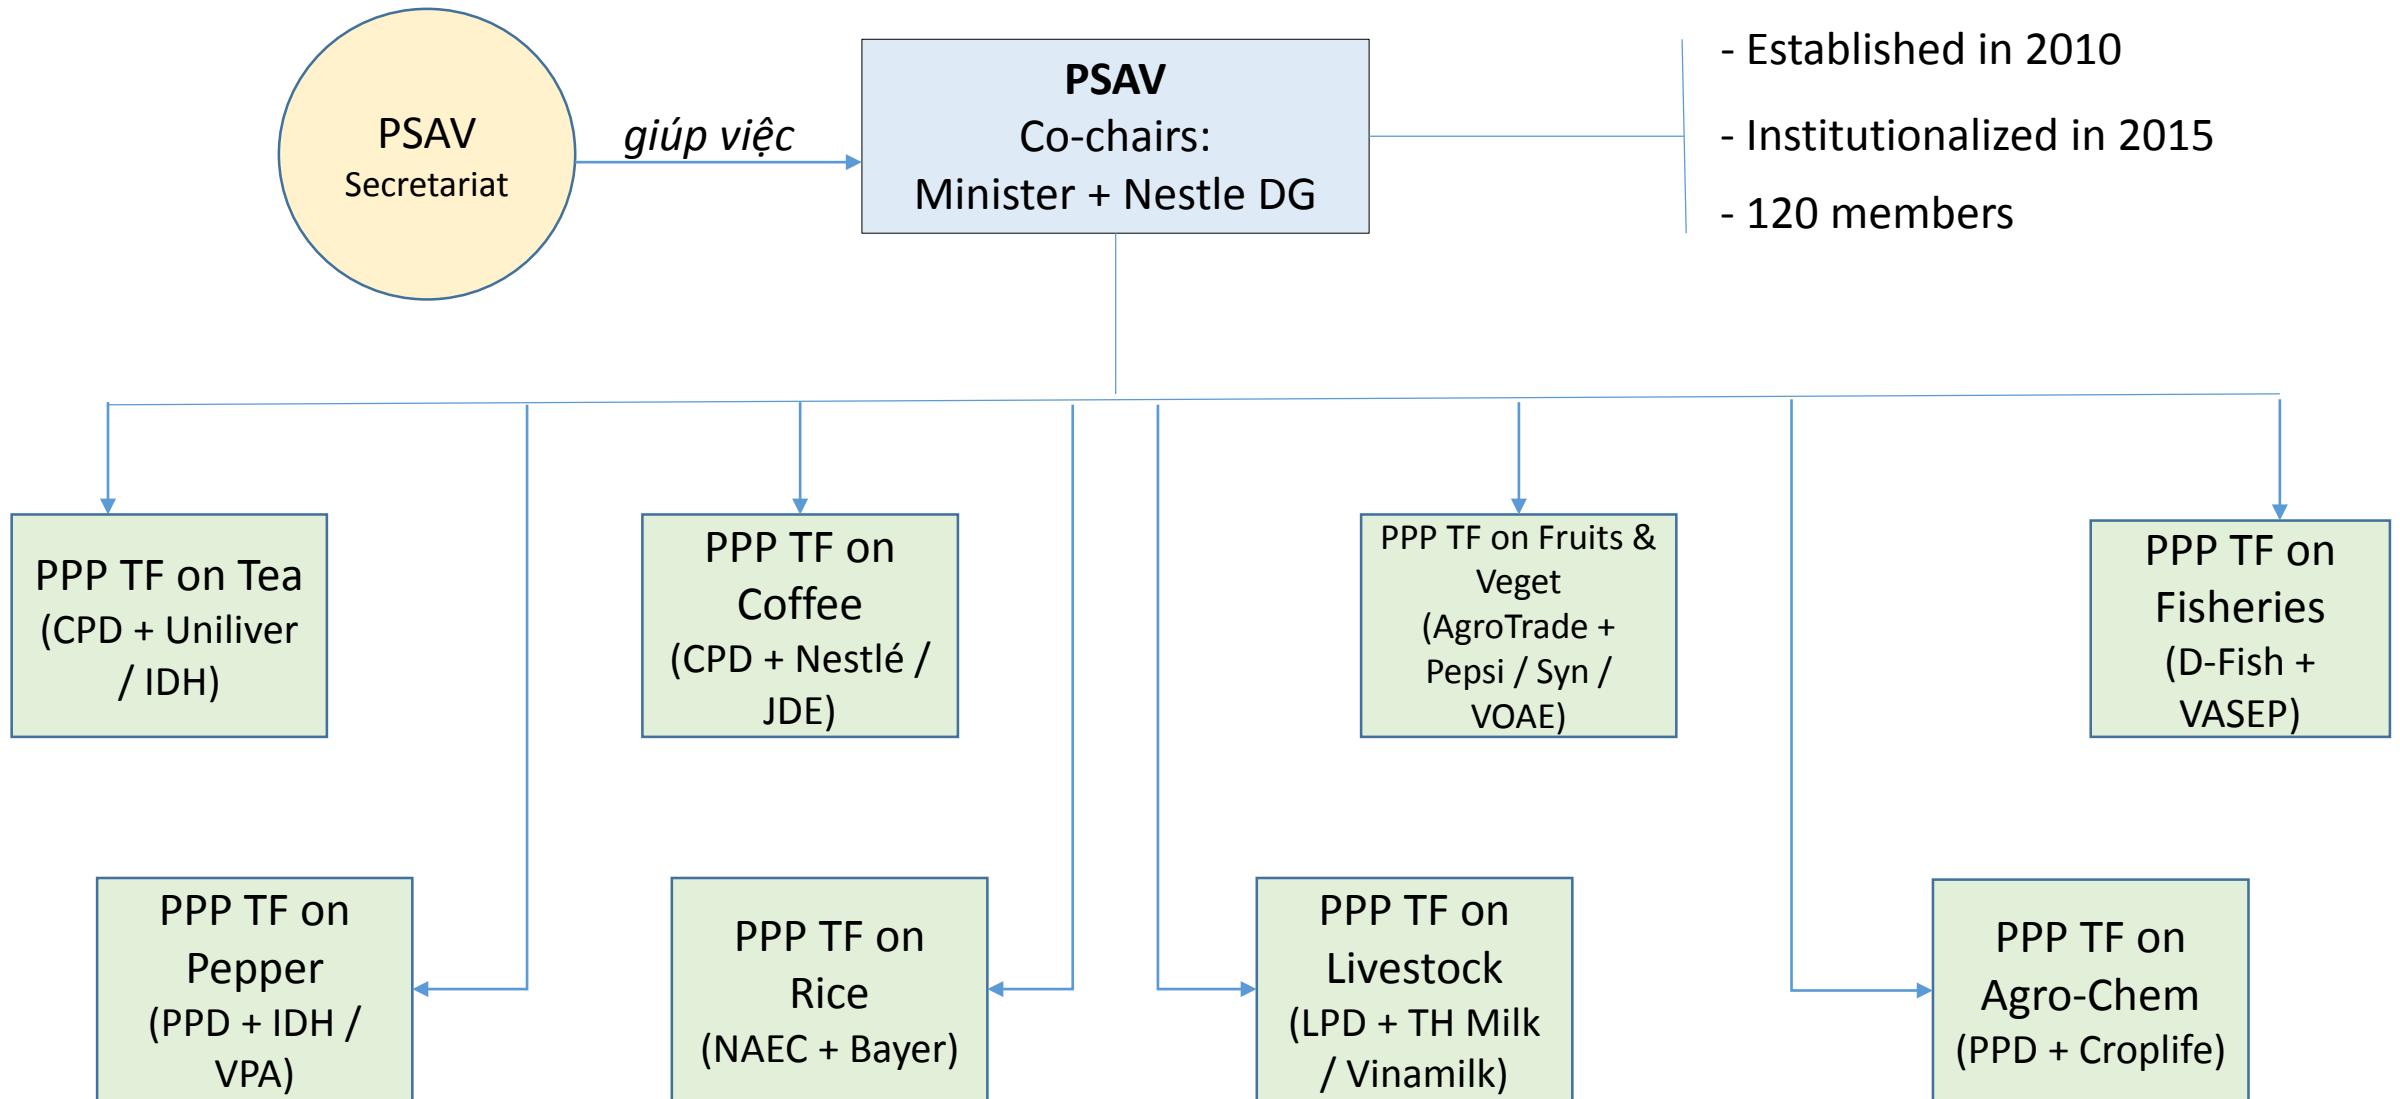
PSAV
Secretariat

giúp việc

PSAV
Co-chairs:
Minister + Nestle DG

- Established in 2010
- Institutionalized in 2015
- 120 members

PPP TF on Tea
(CPD + Uniliver / IDH)

PPP TF on Coffee
(CPD + Nestlé / JDE)

PPP TF on Fruits & Veget
(AgroTrade + Pepsi / Syn / VOAE)

PPP TF on Fisheries
(D-Fish + VASEP)

PPP TF on Pepper
(PPD + IDH / VPA)

PPP TF on Rice
(NAEC + Bayer)

PPP TF on Livestock
(LPD + TH Milk / Vinamilk)

PPP TF on Agro-Chem
(PPD + Croplife)